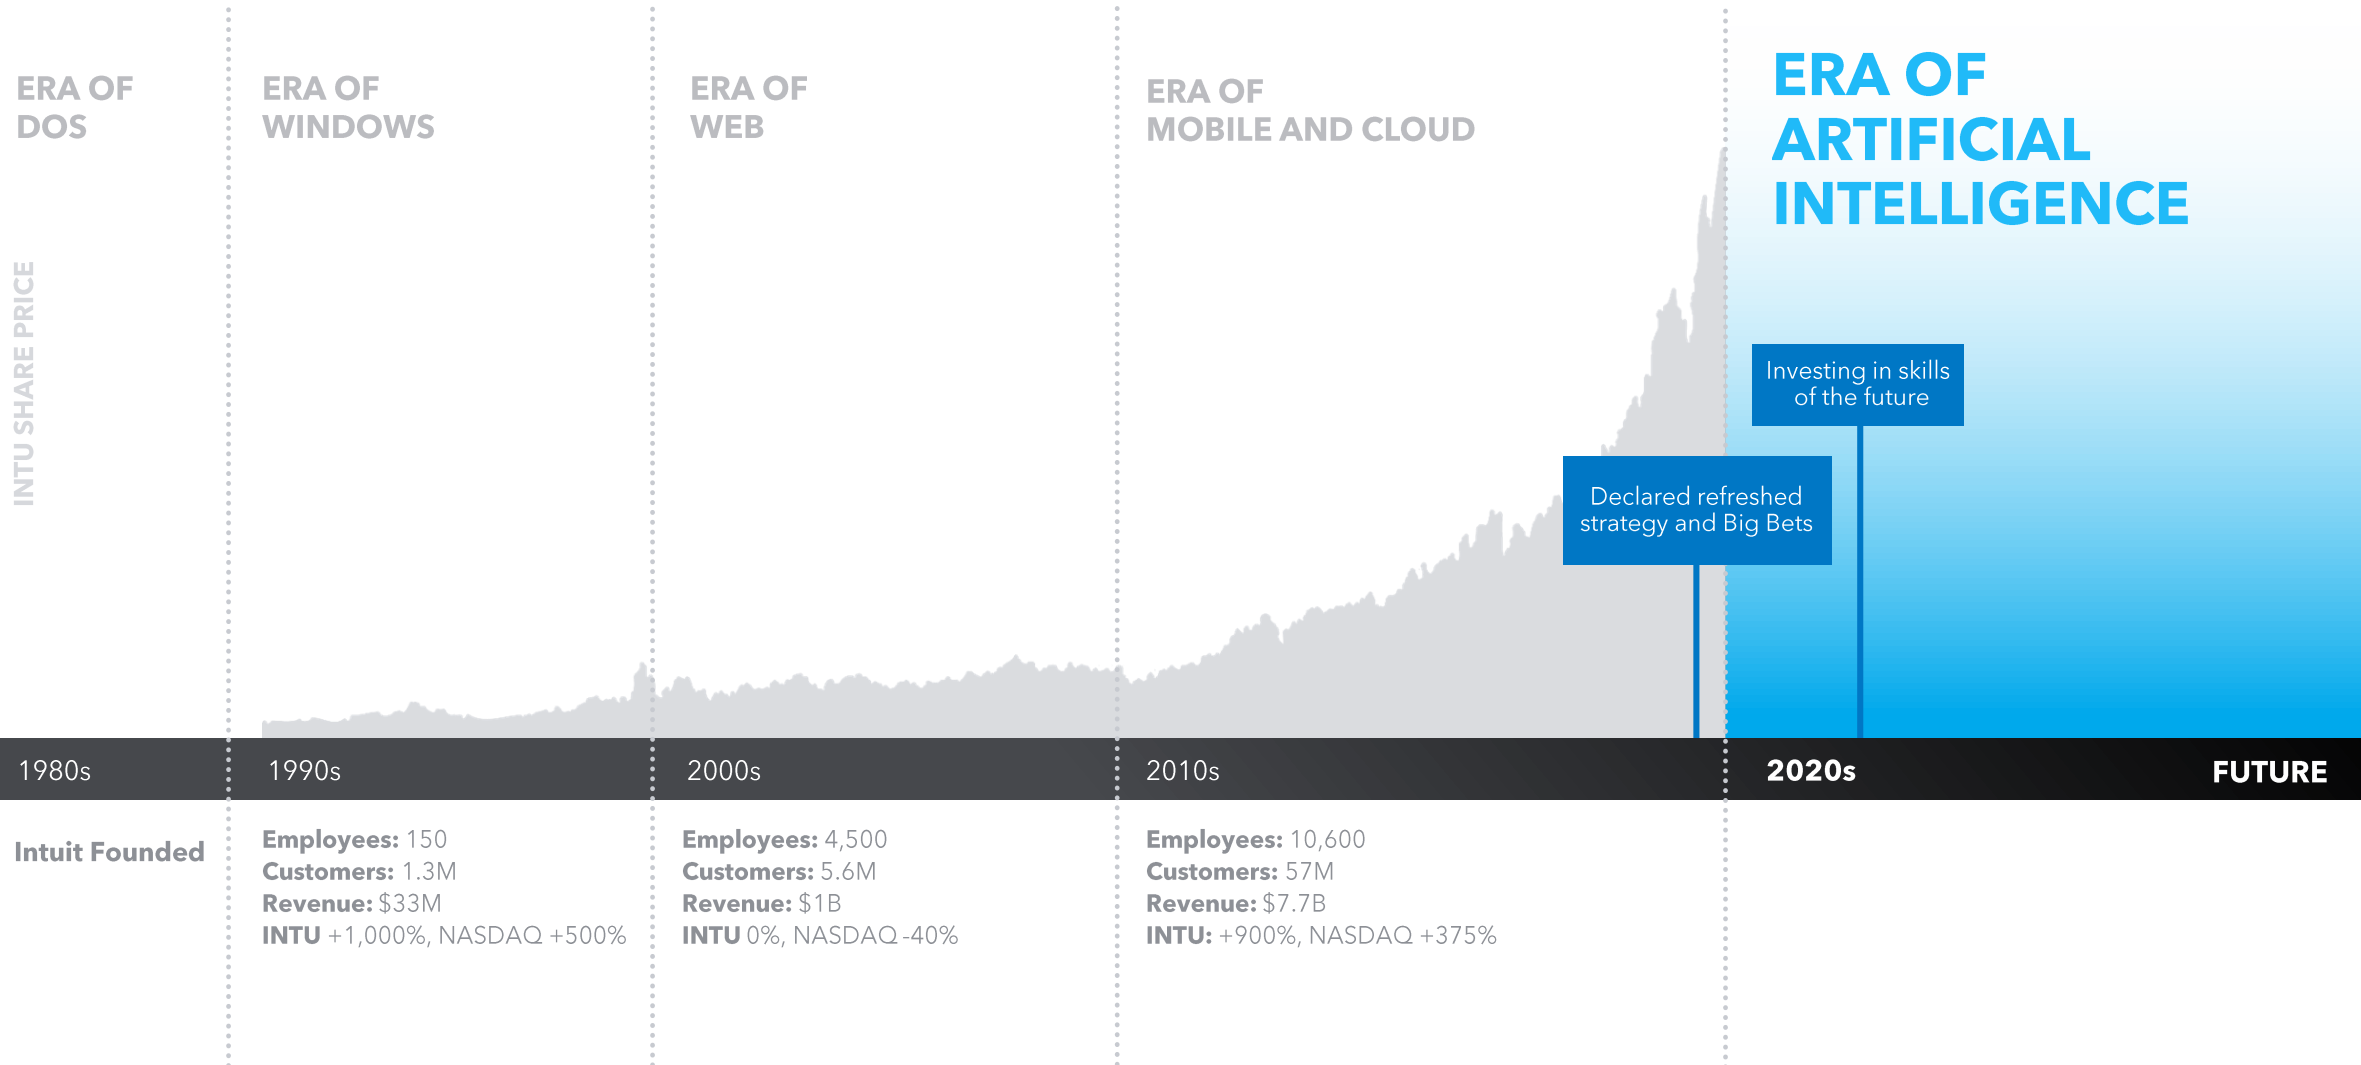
ERA OF DOS

ERA OF WINDOWS

ERA OF WEB

ERA OF MOBILE AND CLOUD

ERA OF ARTIFICIAL INTELLIGENCE

INTU SHARE PRICE

Investing in skills of the future

Declared refreshed strategy and Big Bets

1980s

1990s

2000s

2010s

2020s

FUTURE

Intuit Founded

Employees: 150
Customers: 1.3M
Revenue: $33M
INTU +1,000%, NASDAQ +500%

Employees: 4,500
Customers: 5.6M
Revenue: $1B
INTU 0%, NASDAQ -40%

Employees: 10,600
Customers: 57M
Revenue: $7.7B
INTU: +900%, NASDAQ +375%